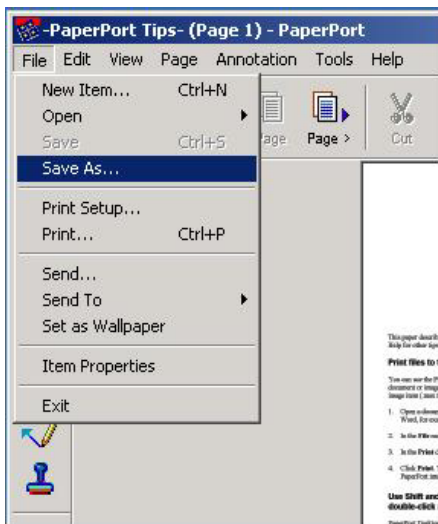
-PaperPort Tips- (Page 1) - PaperPort

File Edit View Page Annotation Tools Help

New Item... Ctrl+N
Open
Save Ctrl+S
Save As...
Print Setup...
Print... Ctrl+P
Send...
Send To
Set as Wallpaper
Item Properties
Exit

Page Page > Cut

Print files to
Use Shift and double-click